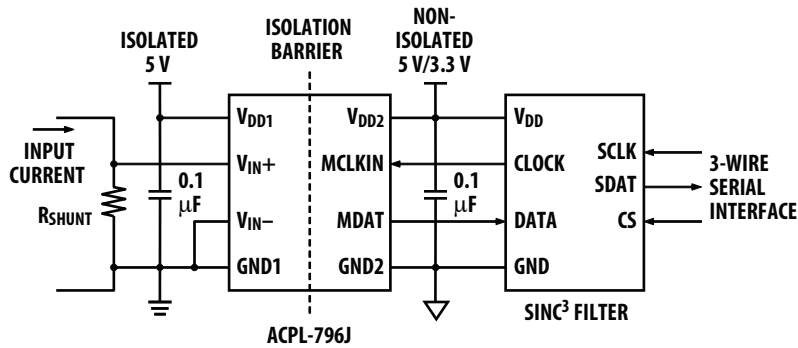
ISOLATED 5 V

ISOLATION BARRIER

NON-ISOLATED 5 V/3.3 V

INPUT CURRENT

$R_{SHUNT}$

0.1 $\mu$F

$V_{DD1}$

$V_{IN}+$

$V_{IN}-$

GND1

$V_{DD2}$

MCLKIN

MDAT

GND2

0.1 $\mu$F

$V_{DD}$

CLOCK

DATA

GND

SCLK

SDAT

CS

3-WIRE SERIAL INTERFACE

SINC$^3$ FILTER

ACPL-796J